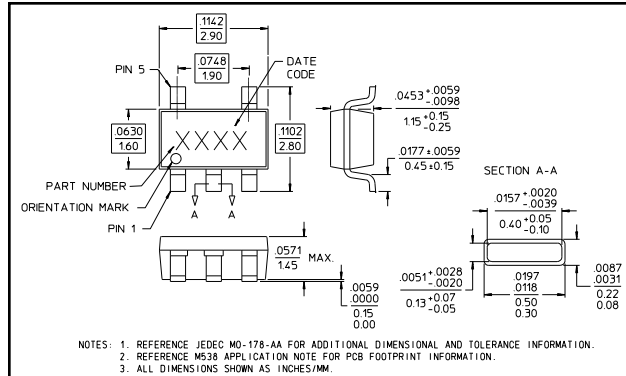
.1142
2.90

PIN 5

.0748
1.90

DATE CODE

.0630
1.60

XXXX

.1102
2.80

$.0453^{+.0059}_{-.0098}$

$1.15^{+0.15}_{-0.25}$

$.0177 \pm .0059$

$0.45 \pm 0.15$

SECTION A-A

PART NUMBER

ORIENTATION MARK

A A

PIN 1

$.0157^{+.0020}_{-.0039}$

$0.40^{+0.05}_{-0.10}$

$\frac{.0571}{1.45}$ MAX.

$\frac{.0059}{.0000}$

$\frac{0.15}{0.00}$

$.0051^{+.0028}_{-.0020}$

$0.13^{+0.07}_{-0.05}$

$\frac{.0197}{.0118}$

$\frac{0.50}{0.30}$

$\frac{.0087}{.0031}$

$\frac{0.22}{0.08}$

NOTES: 1. REFERENCE JEDEC MO-178-AA FOR ADDITIONAL DIMENSIONAL AND TOLERANCE INFORMATION.
2. REFERENCE M538 APPLICATION NOTE FOR PCB FOOTPRINT INFORMATION.
3. ALL DIMENSIONS SHOWN AS INCHES/MM.